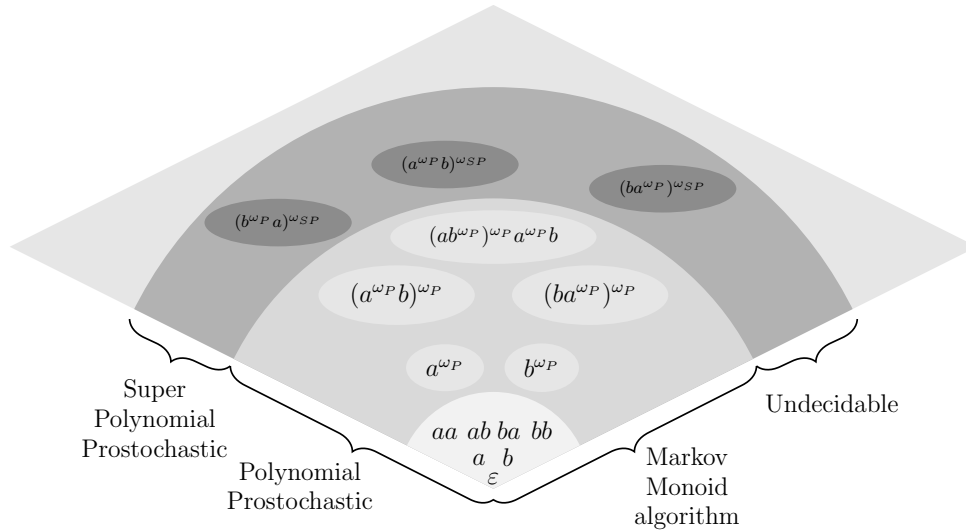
$(a^{\omega_P}b)^{\omega_{SP}}$

$(ba^{\omega_P})^{\omega_{SP}}$

$(b^{\omega_P}a)^{\omega_{SP}}$

$(ab^{\omega_P})^{\omega_P}a^{\omega_P}b$

$(a^{\omega_P}b)^{\omega_P}$

$(ba^{\omega_P})^{\omega_P}$

$a^{\omega_P}$

$b^{\omega_P}$

$aa$ $ab$ $ba$ $bb$

$a$ $b$

$\varepsilon$

Super Polynomial Prostochastic

Polynomial Prostochastic

Markov Monoid algorithm

Undecidable